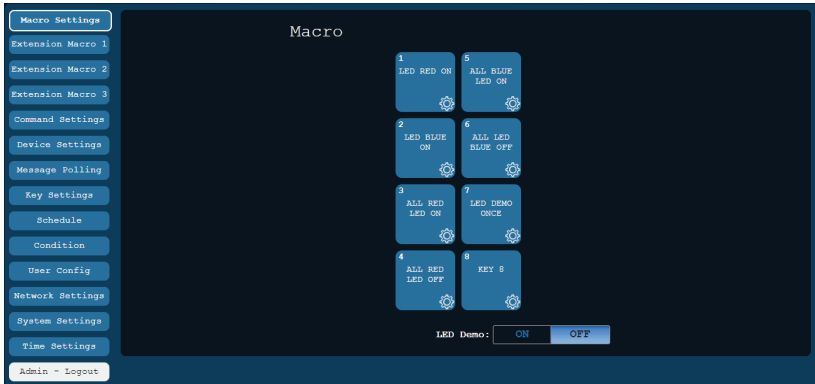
Macro Settings
Extension Macro 1
Extension Macro 2
Extension Macro 3
Command Settings
Device Settings
Message Polling
Key Settings
Schedule
Condition
User Config
Network Settings
System Settings
Time Settings
Admin - Logout

Macro

1
LED RED ON

5
ALL BLUE LED ON

2
LED BLUE ON

6
ALL LED BLUE OFF

3
ALL RED LED ON

7
LED DEMO ONCE

4
ALL RED LED OFF

8
KEY 8

LED Demo: ON OFF